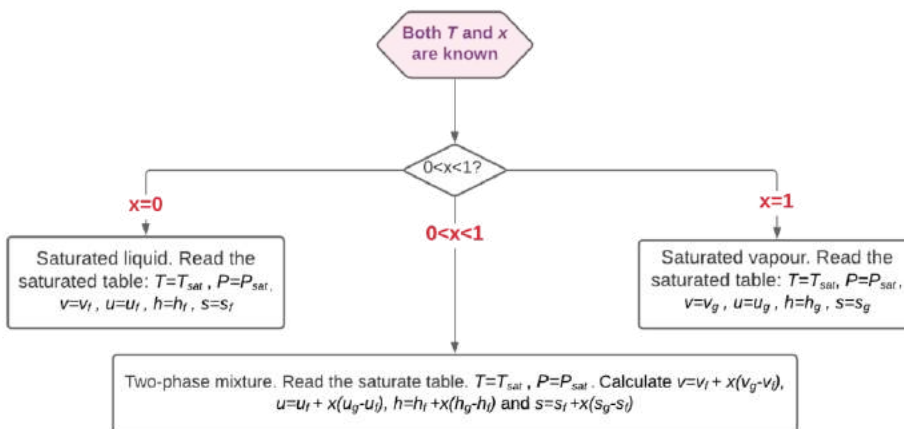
Both $T$ and $x$ are known

0<x<1?

x=0

0<x<1

x=1

Saturated liquid. Read the saturated table: $T=T_{sat}$ , $P=P_{sat}$ , $v=v_f$ , $u=u_f$ , $h=h_f$ , $s=s_f$

Saturated vapour. Read the saturated table: $T=T_{sat}$, $P=P_{sat}$ , $v=v_g$ , $u=u_g$ , $h=h_g$ , $s=s_g$

Two-phase mixture. Read the saturate table. $T=T_{sat}$ , $P=P_{sat}$ . Calculate $v=v_f + x(v_g-v_f)$, $u=u_f + x(u_g-u_f)$, $h=h_f +x(h_g-h_f)$ and $s=s_f +x(s_g-s_f)$